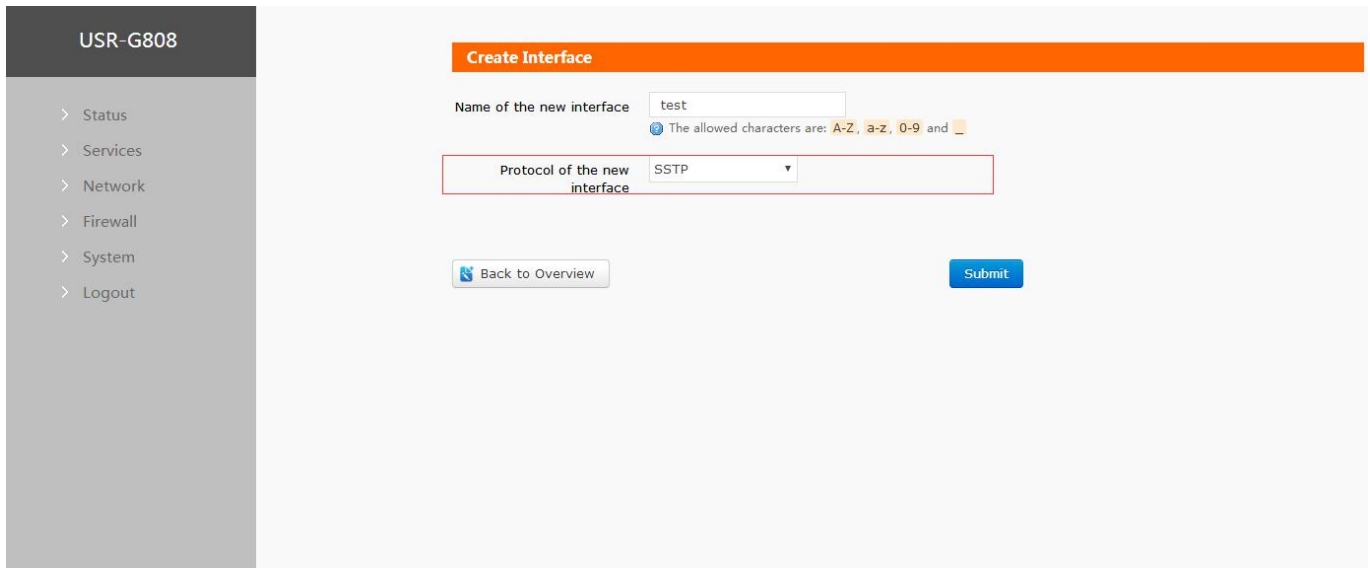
USR-G808

Status
Services
Network
Firewall
System
Logout

Create Interface

Name of the new interface test
The allowed characters are: A-Z, a-z, 0-9 and _

Protocol of the new interface SSTP

Back to Overview

Submit